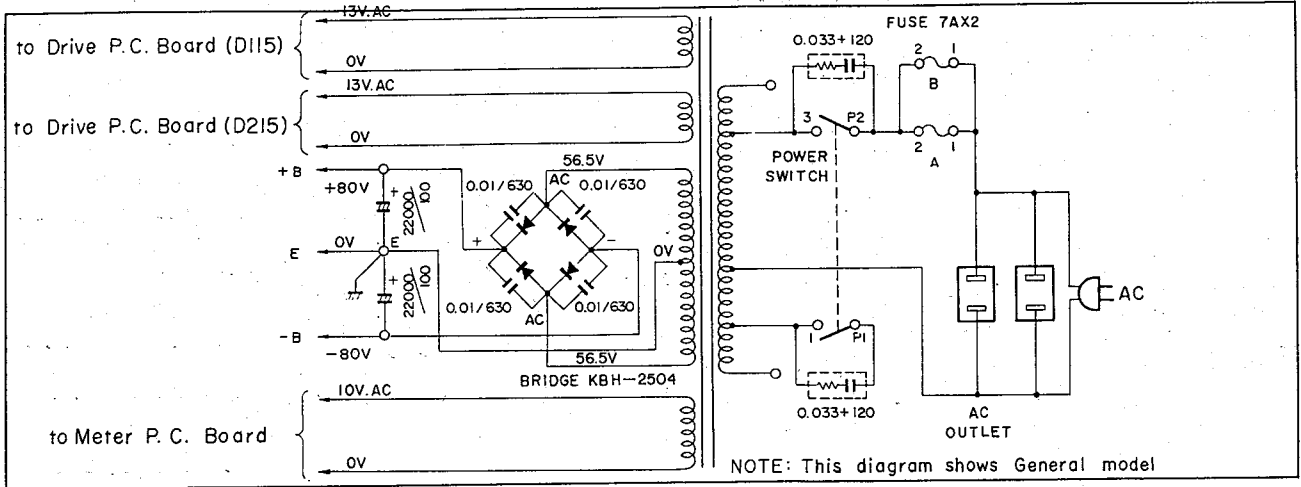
to Drive P.C. Board (D115)

13V.AC

0V

to Drive P.C. Board (D215)

13V.AC

0V

+B

+80V

22000/100

E

0V

E

22000/100

-B

-80V

0.01/630

56.5V

AC

0.01/630

+

-

0V

0.01/630

AC

0.01/630

56.5V

BRIDGE KBH-2504

to Meter P.C. Board

10V.AC

0V

FUSE 7AX2

0.033+120

2

1

B

3

P2

2

1

A

POWER SWITCH

1

P1

0.033+120

AC OUTLET

AC

NOTE: This diagram shows General model